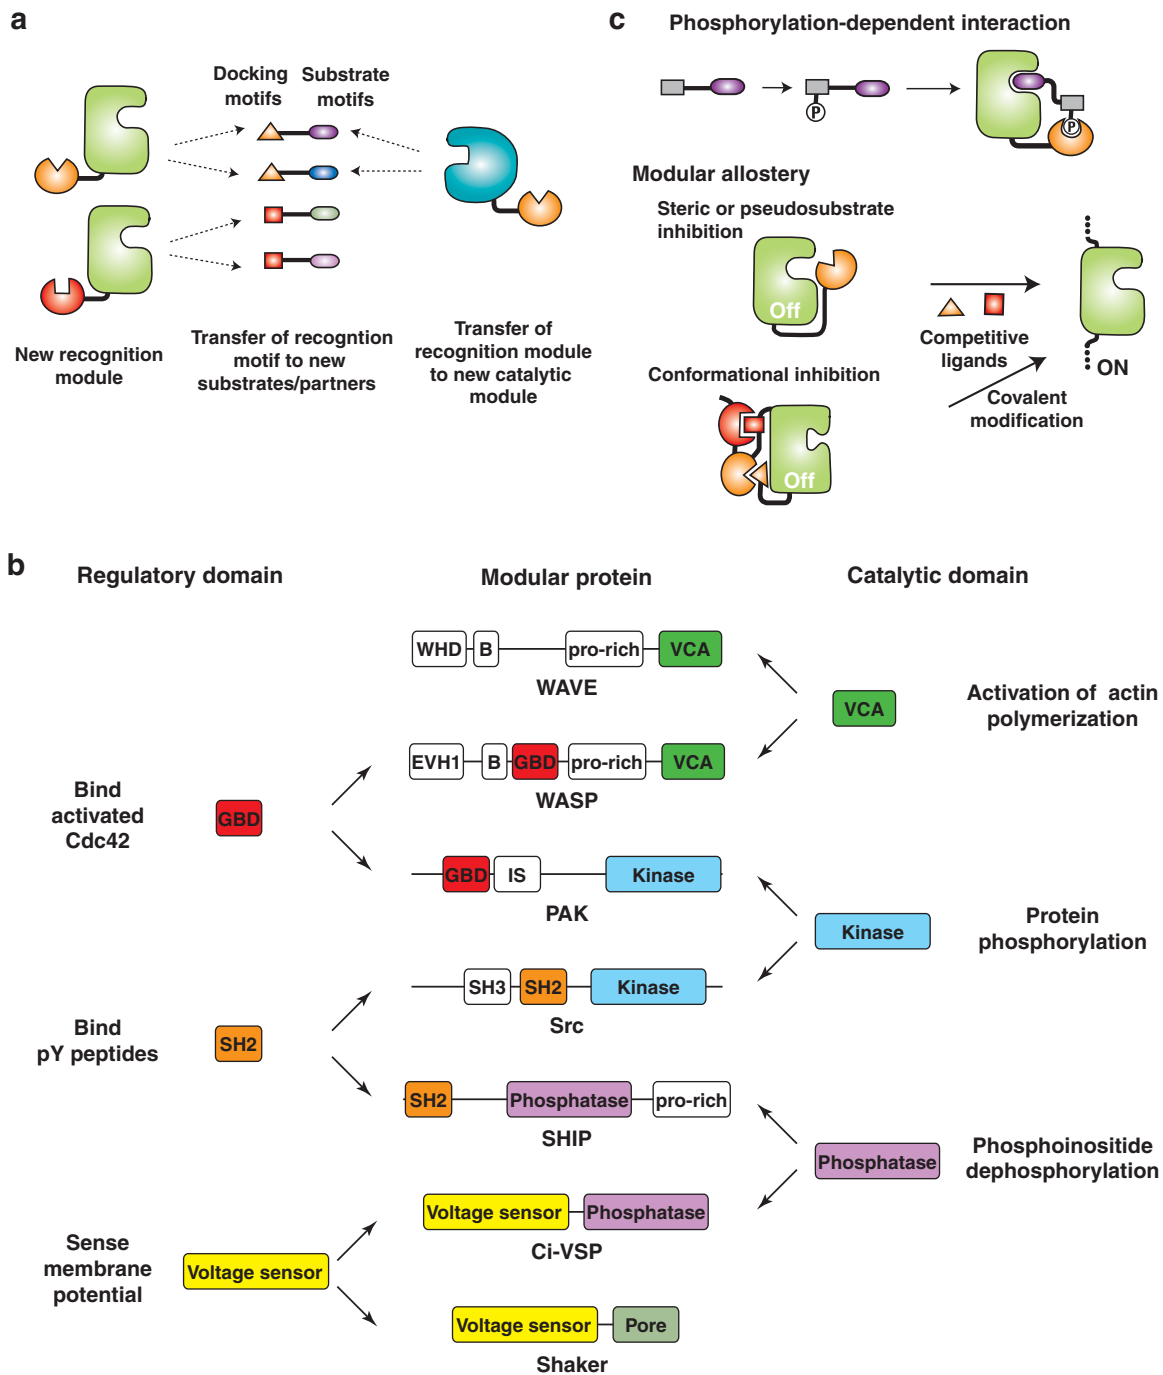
a

Docking motifs

Substrate motifs

New recognition module

Transfer of recogntion motif to new substrates/partners

Transfer of recognition module to new catalytic module

c

Phosphorylation-dependent interaction

P

P

Modular allostery

Steric or pseudosubstrate inhibition

Off

Conformational inhibition

Off

Competitive ligands

Covalent modification

ON

b

Regulatory domain

Modular protein

Catalytic domain

WHD B pro-rich VCA

WAVE

VCA

Activation of actin polymerization

EVH1 B GBD pro-rich VCA

WASP

Bind activated Cdc42

GBD

GBD IS Kinase

PAK

Kinase

Protein phosphorylation

SH3 SH2 Kinase

Src

Bind pY peptides

SH2

SH2 Phosphatase pro-rich

SHIP

Phosphatase

Phosphoinositide dephosphorylation

Voltage sensor Phosphatase

Ci-VSP

Sense membrane potential

Voltage sensor

Voltage sensor Pore

Shaker